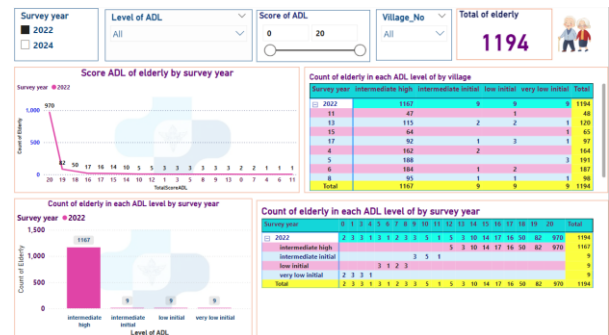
Survey year
2022
2024

Level of ADL
All

Score of ADL
0 20

Village_No
All

Total of elderly
1194

Score ADL of elderly by survey year

Survey year ● 2022

970

Count of Elderly

62 50 17 16 14 10 5 3 3 3 3 3 2 1 1

20 19 18 16 17 15 14 12 13 10 9 8 7 6 4 5 11

TotalScoreADL

Count of elderly in each ADL level by village

| Survey year | intermediate high | intermediate initial | low initial | very low initial | Total |
|---|---|---|---|---|---|
| ⊟ 2022 | 1167 | 9 | 9 | 9 | 1194 |
| 11 | 47 | | 1 | | 48 |
| 13 | 115 | 2 | 2 | 1 | 120 |
| 15 | 64 | | 1 | | 65 |
| 17 | 92 | 1 | 3 | 1 | 97 |
| 4 | 162 | 2 | | | 164 |
| 5 | 188 | | | 3 | 191 |
| 6 | 184 | 1 | 2 | | 187 |
| 8 | 95 | 1 | | 1 | 98 |
| Total | 1167 | 9 | 9 | 9 | 1194 |

Count of elderly in each ADL level by survey year

Survey year ● 2022

1,500

1,000

500

0

Count of Elderly

1167

9 9 9

intermediate high

intermediate initial

low initial

very low initial

Level of ADL

Count of elderly in each ADL level of by survey year

| Survey year | 0 | 4 | 5 | 6 | 7 | 8 | 9 | 10 | 11 | 12 | 13 | 14 | 15 | 16 | 17 | 18 | 19 | 20 | Total |
|---|---|---|---|---|---|---|---|---|---|---|---|---|---|---|---|---|---|---|---|
| ⊟ 2022 | 2 | 3 | 3 | 1 | 3 | 3 | 3 | 1 | 5 | 3 | 10 | 14 | 17 | 16 | 50 | 82 | 970 | | 1194 |
| intermediate high | | | | | | | | | | | 5 | 3 | 10 | 14 | 17 | 16 | 50 | 82 | 970 | 1167 |
| intermediate initial | | | | | | | 3 | 5 | 1 | | | | | | | | | | 9 |
| low initial | | | | 3 | 1 | 2 | 3 | | | | | | | | | | | | 9 |
| very low initial | 2 | 3 | 3 | 1 | | | | | | | | | | | | | | | 9 |
| Total | 2 | 3 | 3 | 1 | 3 | 3 | 3 | 1 | 5 | 3 | 10 | 14 | 17 | 16 | 50 | 82 | 970 | | 1194 |